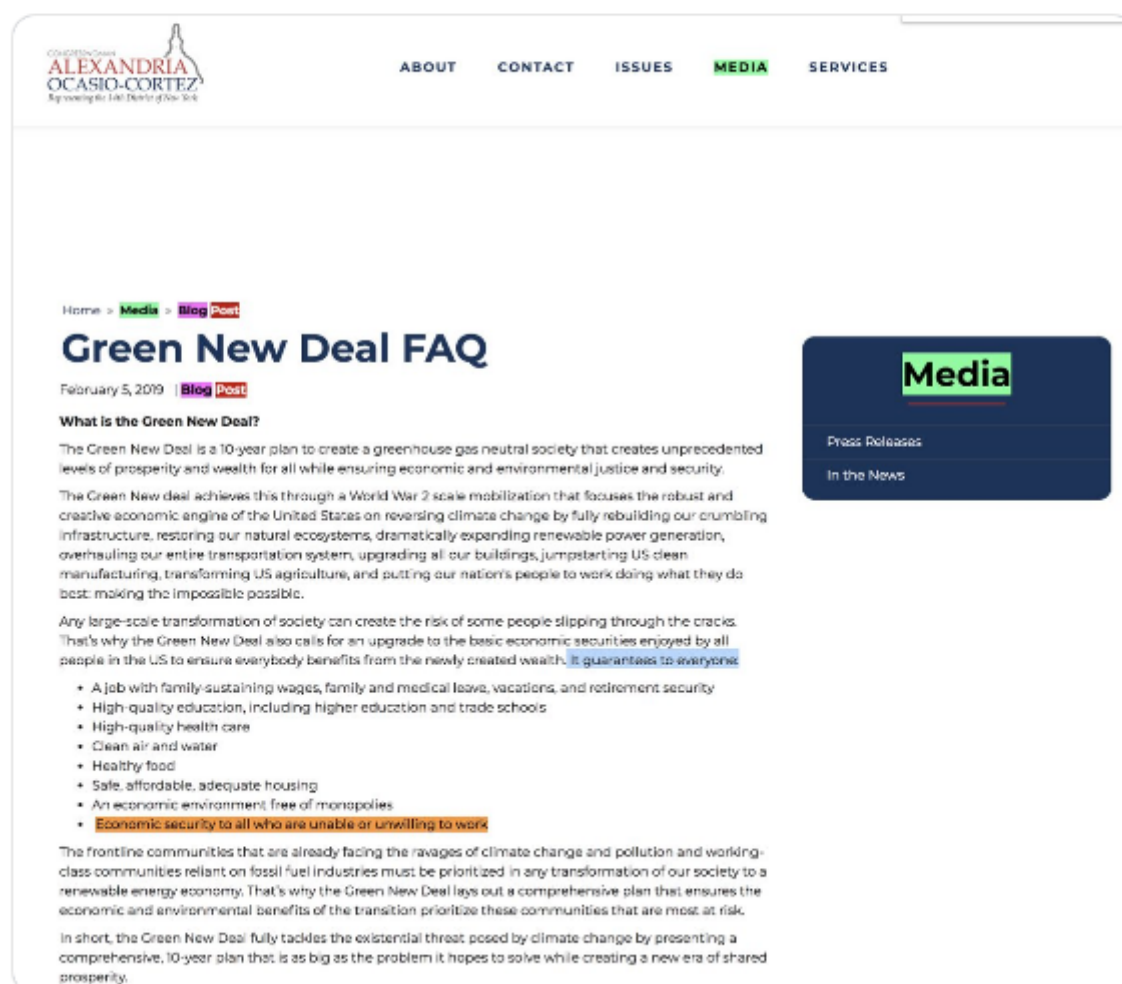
CONGRESSWOMAN
ALEXANDRIA
OCASIO-CORTEZ
Representing the 14th District of New York

ABOUT CONTACT ISSUES MEDIA SERVICES

Home > Media > Blog Post

Green New Deal FAQ

February 5, 2019 | Blog Post

What is the Green New Deal?

The Green New Deal is a 10-year plan to create a greenhouse gas neutral society that creates unprecedented levels of prosperity and wealth for all while ensuring economic and environmental justice and security.

The Green New deal achieves this through a World War 2 scale mobilization that focuses the robust and creative economic engine of the United States on reversing climate change by fully rebuilding our crumbling infrastructure, restoring our natural ecosystems, dramatically expanding renewable power generation, overhauling our entire transportation system, upgrading all our buildings, jumpstarting US clean manufacturing, transforming US agriculture, and putting our nation's people to work doing what they do best: making the impossible possible.

Any large-scale transformation of society can create the risk of some people slipping through the cracks. That's why the Green New Deal also calls for an upgrade to the basic economic securities enjoyed by all people in the US to ensure everybody benefits from the newly created wealth. It guarantees to everyone:

• A job with family-sustaining wages, family and medical leave, vacations, and retirement security
• High-quality education, including higher education and trade schools
• High-quality health care
• Clean air and water
• Healthy food
• Safe, affordable, adequate housing
• An economic environment free of monopolies
• Economic security to all who are unable or unwilling to work

The frontline communities that are already facing the ravages of climate change and pollution and working-class communities reliant on fossil fuel industries must be prioritized in any transformation of our society to a renewable energy economy. That's why the Green New Deal lays out a comprehensive plan that ensures the economic and environmental benefits of the transition prioritize these communities that are most at risk.

In short, the Green New Deal fully tackles the existential threat posed by climate change by presenting a comprehensive, 10-year plan that is as big as the problem it hopes to solve while creating a new era of shared prosperity.

Media

Press Releases

In the News